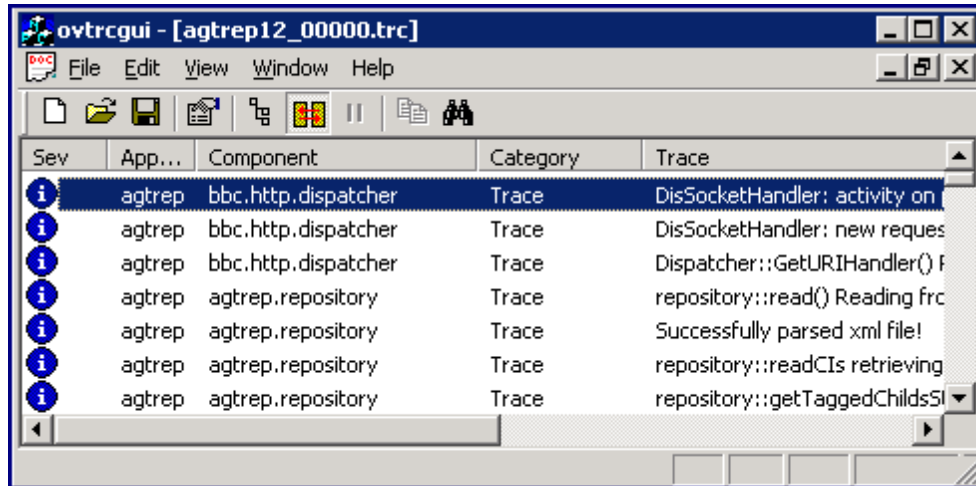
ovtrcgui - [agtrep12_00000.trc]

File Edit View Window Help

| Sev | App... | Component | Category | Trace |
|---|---|---|---|---|
| i | agtrep | bbc.http.dispatcher | Trace | DisSocketHandler: activity on |
| i | agtrep | bbc.http.dispatcher | Trace | DisSocketHandler: new reques |
| i | agtrep | bbc.http.dispatcher | Trace | Dispatcher::GetURIHandler() F |
| i | agtrep | agtrep.repository | Trace | repository::read() Reading fro |
| i | agtrep | agtrep.repository | Trace | Successfully parsed xml file! |
| i | agtrep | agtrep.repository | Trace | repository::readCIs retrieving |
| i | agtrep | agtrep.repository | Trace | repository::getTaggedChildsS |